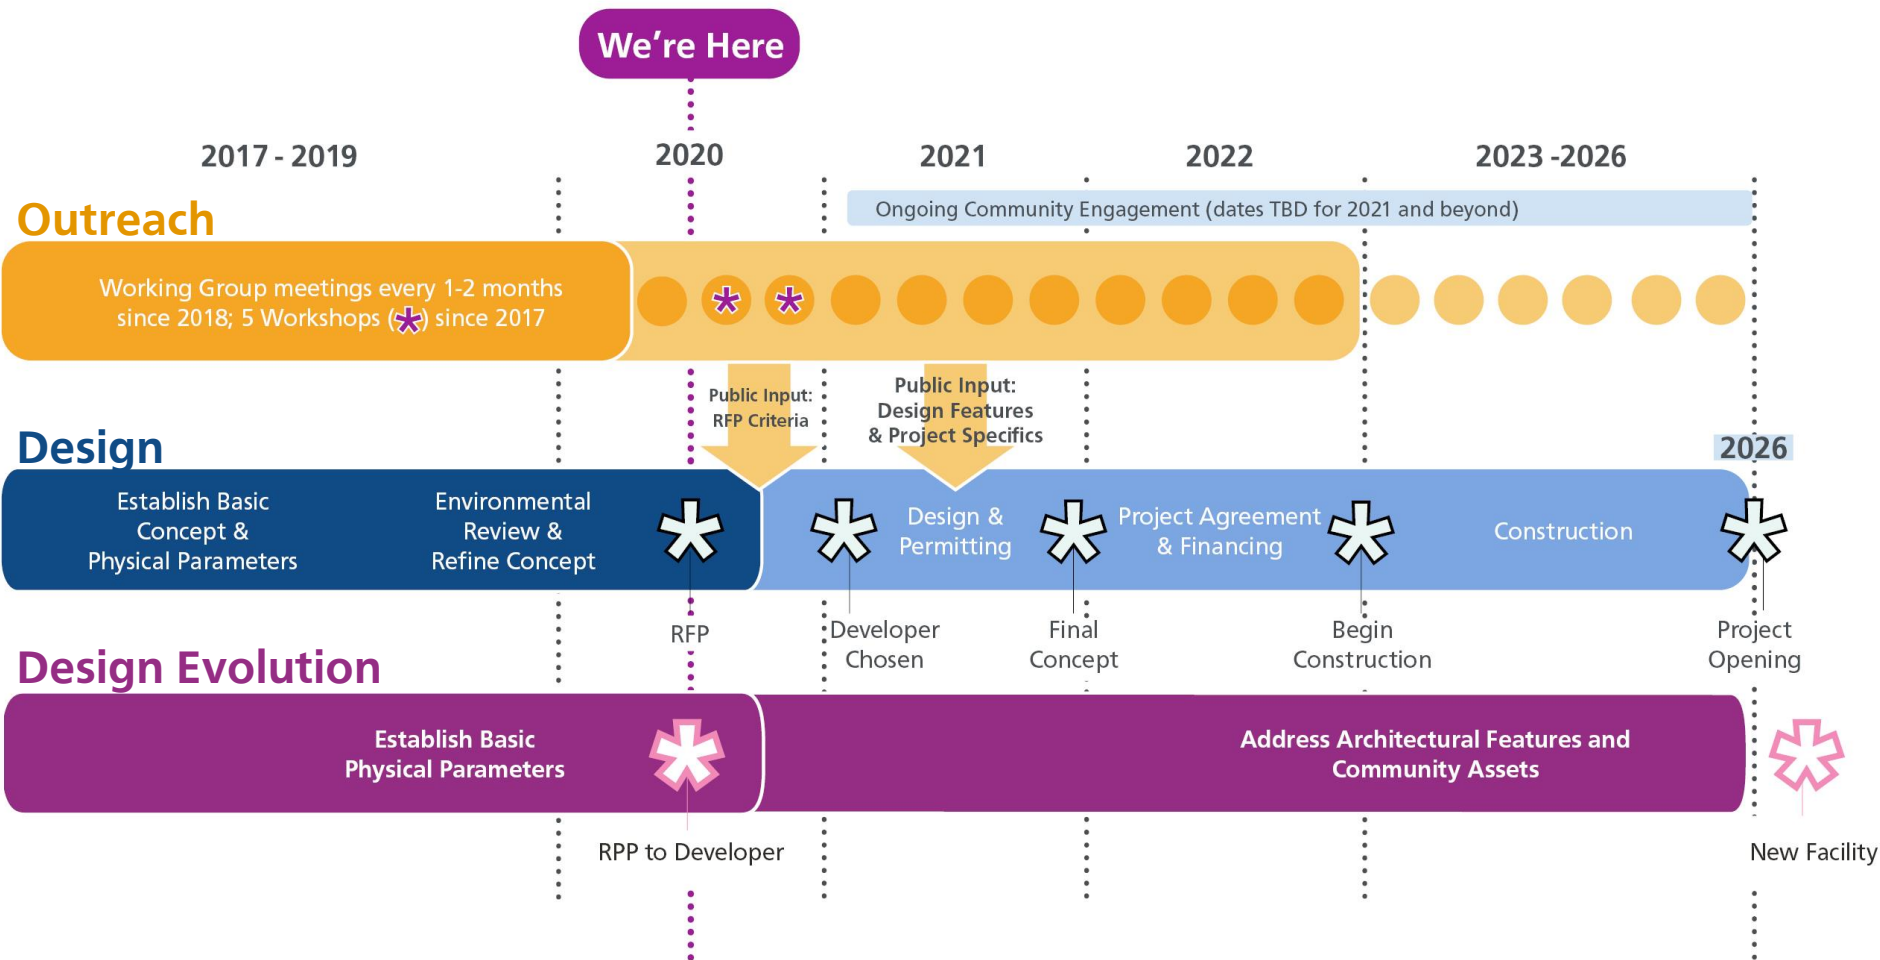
We're Here

2017 - 2019

2020

2021

2022

2023 -2026

Outreach

Ongoing Community Engagement (dates TBD for 2021 and beyond)

Working Group meetings every 1-2 months since 2018; 5 Workshops (*) since 2017

Public Input: RFP Criteria

Public Input: Design Features & Project Specifics

Design

2026

Establish Basic Concept & Physical Parameters

Environmental Review & Refine Concept

Design & Permitting

Project Agreement & Financing

Construction

RFP

Developer Chosen

Final Concept

Begin Construction

Project Opening

Design Evolution

Establish Basic Physical Parameters

Address Architectural Features and Community Assets

RPP to Developer

New Facility